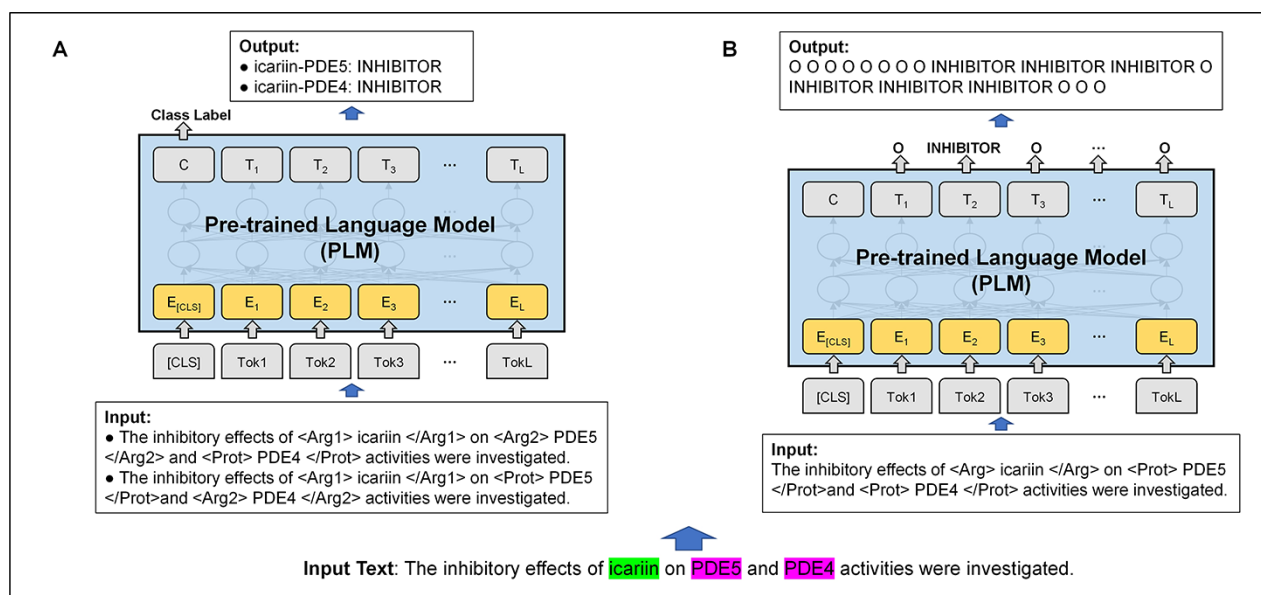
A

Output:
● icariin-PDE5: INHIBITOR
● icariin-PDE4: INHIBITOR

Class Label

C $T_1$ $T_2$ $T_3$ ··· $T_L$

Pre-trained Language Model (PLM)

$E_{[CLS]}$ $E_1$ $E_2$ $E_3$ ··· $E_L$

[CLS] Tok1 Tok2 Tok3 ··· TokL

Input:
● The inhibitory effects of <Arg1> icariin </Arg1> on <Arg2> PDE5 </Arg2> and <Prot> PDE4 </Prot> activities were investigated.
● The inhibitory effects of <Arg1> icariin </Arg1> on <Prot> PDE5 </Prot>and <Arg2> PDE4 </Arg2> activities were investigated.

B

Output:
O O O O O O O O INHIBITOR INHIBITOR INHIBITOR O INHIBITOR INHIBITOR INHIBITOR O O O

O INHIBITOR O O ··· O

C $T_1$ $T_2$ $T_3$ ··· $T_L$

Pre-trained Language Model (PLM)

$E_{[CLS]}$ $E_1$ $E_2$ $E_3$ ··· $E_L$

[CLS] Tok1 Tok2 Tok3 ··· TokL

Input:
The inhibitory effects of <Arg> icariin </Arg> on <Prot> PDE5 </Prot>and <Prot> PDE4 </Prot> activities were investigated.

Input Text: The inhibitory effects of icariin on PDE5 and PDE4 activities were investigated.